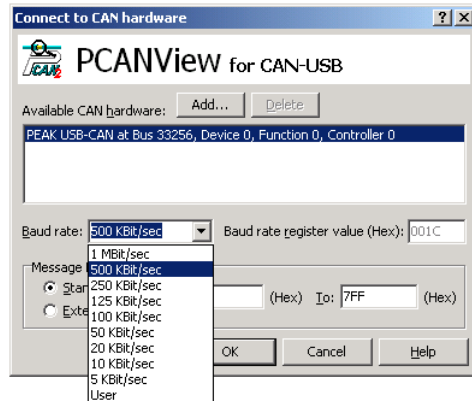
Connect to CAN hardware

?
X

CAN

PCANView for CAN-USB

Available CAN hardware:
Add...
Delete

PEAK USB-CAN at Bus 33256, Device 0, Function 0, Controller 0

Baud rate: 500 KBit/sec
Baud rate register value (Hex): 001C

1 MBit/sec
500 KBit/sec
250 KBit/sec
125 KBit/sec
100 KBit/sec
50 KBit/sec
20 KBit/sec
10 KBit/sec
5 KBit/sec
User

Message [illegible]
Star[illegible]
Exte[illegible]

(Hex) To: 7FF (Hex)

OK
Cancel
Help